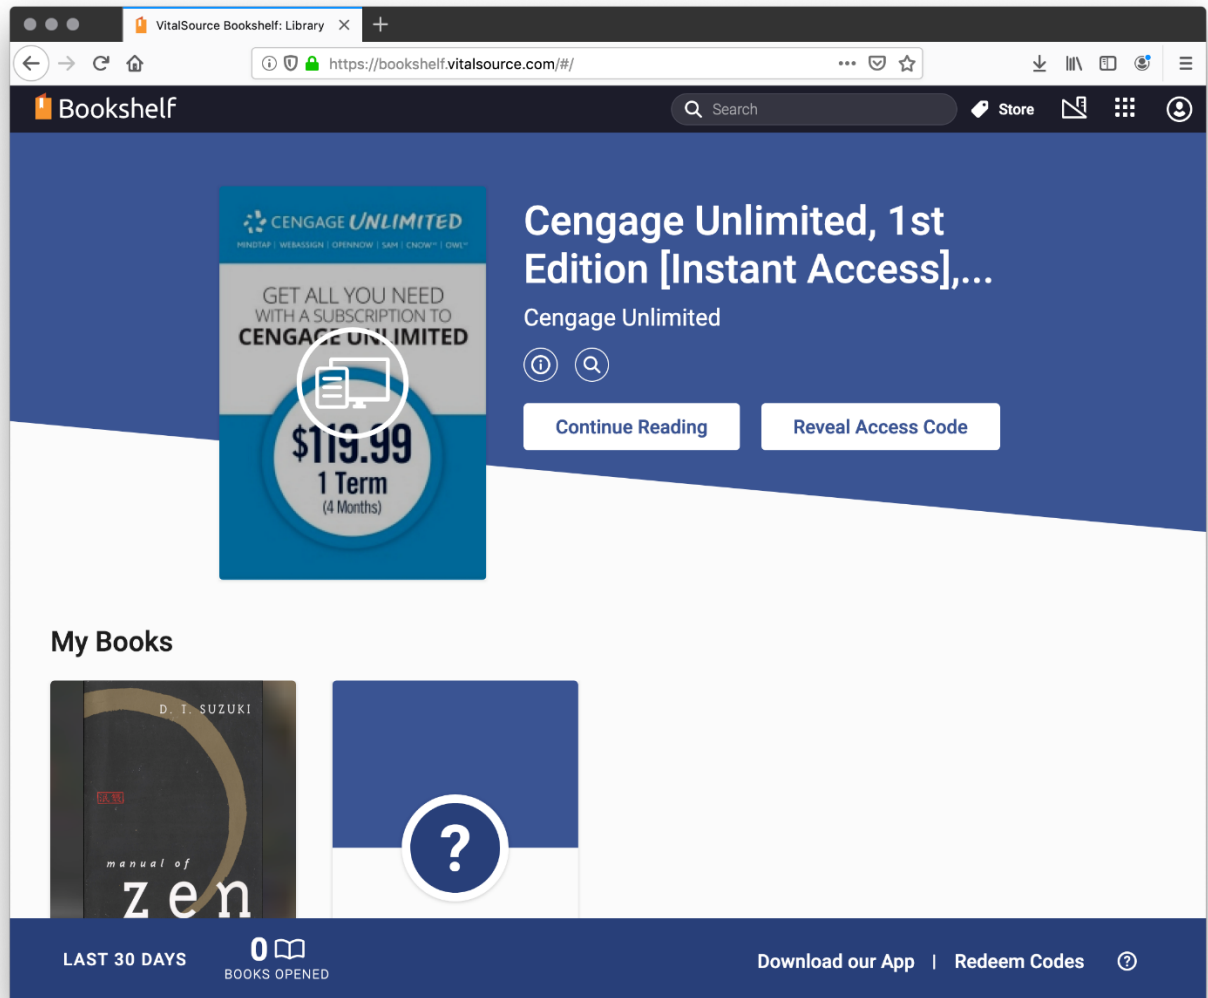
VitalSource Bookshelf: Library

https://bookshelf.vitalsource.com/#/

Bookshelf

Search

Store

CENGAGE UNLIMITED
MINDTAP | WEBASSIGN | OPENNOW | SAM | CNOW | OWL

GET ALL YOU NEED
WITH A SUBSCRIPTION TO
CENGAGE UNLIMITED

$119.99
1 Term
(4 Months)

Cengage Unlimited, 1st Edition [Instant Access],...

Cengage Unlimited

Continue Reading

Reveal Access Code

My Books

D. T. SUZUKI

manual of
zen

LAST 30 DAYS

0
BOOKS OPENED

Download our App | Redeem Codes